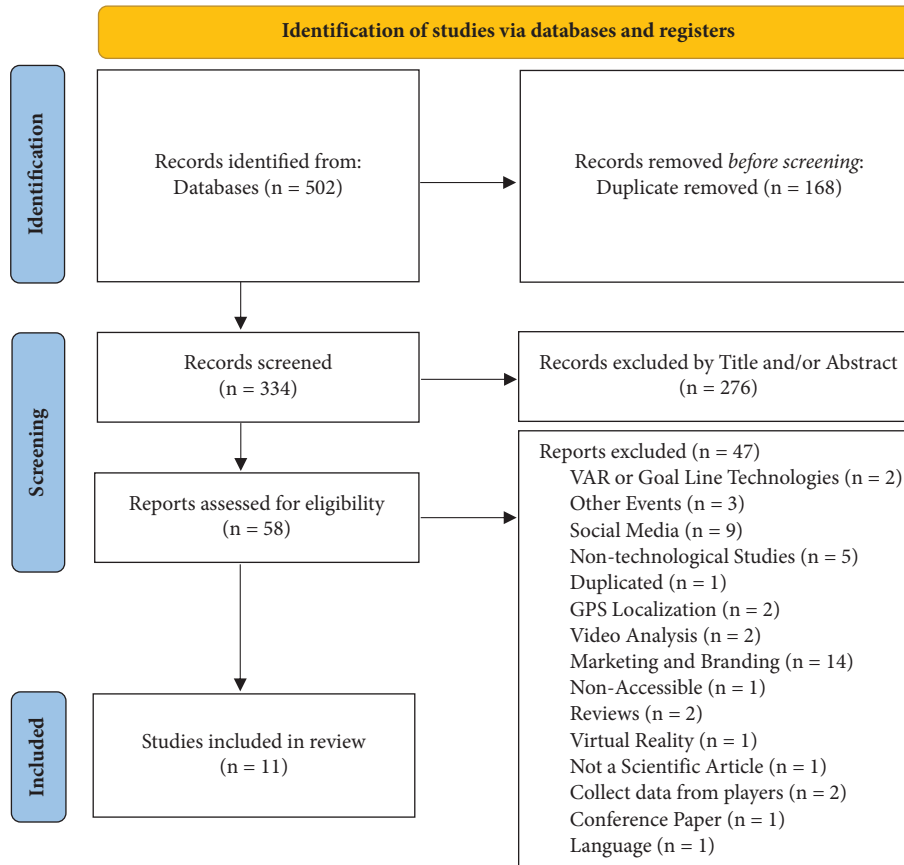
Identification of studies via databases and registers

Identification

Records identified from:
Databases (n = 502)

Records removed *before screening*:
Duplicate removed (n = 168)

Screening

Records screened
(n = 334)

Records excluded by Title and/or Abstract
(n = 276)

Reports assessed for eligibility
(n = 58)

Reports excluded (n = 47)
VAR or Goal Line Technologies (n = 2)
Other Events (n = 3)
Social Media (n = 9)
Non-technological Studies (n = 5)
Duplicated (n = 1)
GPS Localization (n = 2)
Video Analysis (n = 2)
Marketing and Branding (n = 14)
Non-Accessible (n = 1)
Reviews (n = 2)
Virtual Reality (n = 1)
Not a Scientific Article (n = 1)
Collect data from players (n = 2)
Conference Paper (n = 1)
Language (n = 1)

Included

Studies included in review
(n = 11)